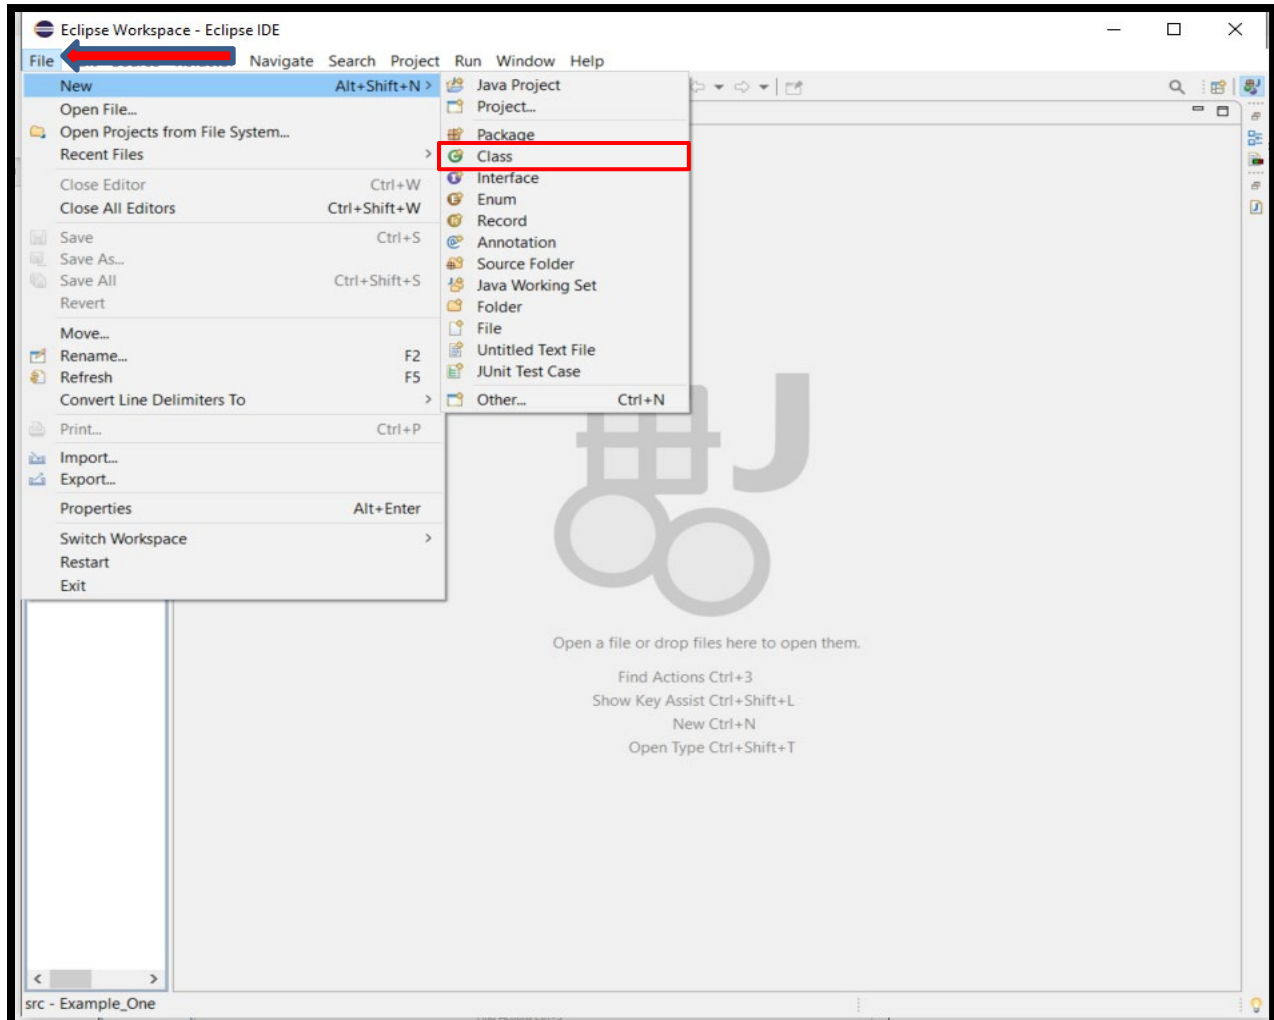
Eclipse Workspace - Eclipse IDE

File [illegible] Navigate Search Project Run Window Help

New Alt+Shift+N >
Open File...
Open Projects from File System...
Recent Files >
Close Editor Ctrl+W
Close All Editors Ctrl+Shift+W
Save Ctrl+S
Save As...
Save All Ctrl+Shift+S
Revert
Move...
Rename... F2
Refresh F5
Convert Line Delimiters To >
Print... Ctrl+P
Import...
Export...
Properties Alt+Enter
Switch Workspace >
Restart
Exit

Java Project
Project...
Package
Class
Interface
Enum
Record
Annotation
Source Folder
Java Working Set
Folder
File
Untitled Text File
JUnit Test Case
Other... Ctrl+N

Open a file or drop files here to open them.
Find Actions Ctrl+3
Show Key Assist Ctrl+Shift+L
New Ctrl+N
Open Type Ctrl+Shift+T

src - Example_One